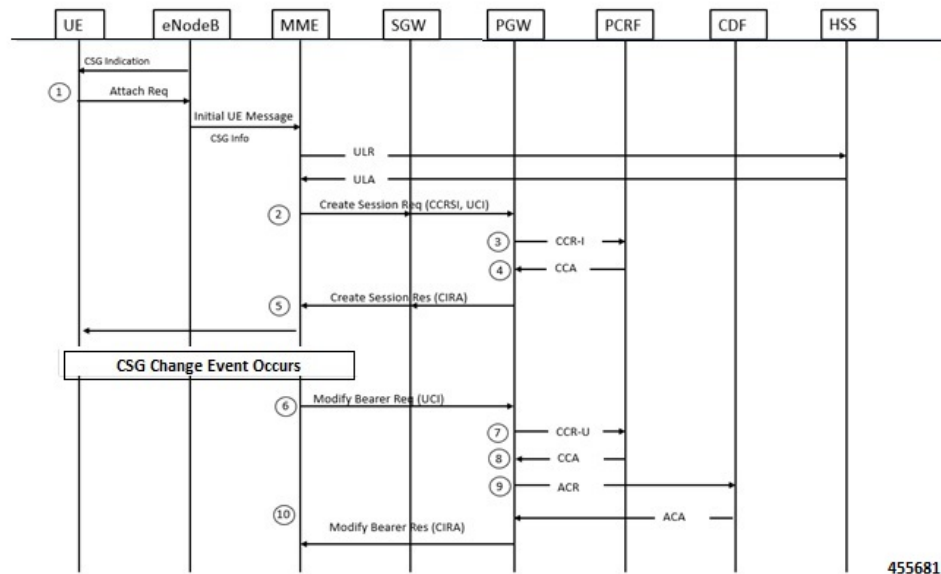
UE eNodeB MME SGW PGW PCRF CDF HSS

CSG Indication

1 Attach Req

Initial UE Message

CSG Info

ULR

ULA

2 Create Session Req (CCRSI, UCI)

3 CCR-I

4 CCA

5 Create Session Res (CIRA)

CSG Change Event Occurs

6 Modify Bearer Req (UCI)

7 CCR-U

8 CCA

9 ACR

10 ACA

Modify Bearer Res (CIRA)

455681